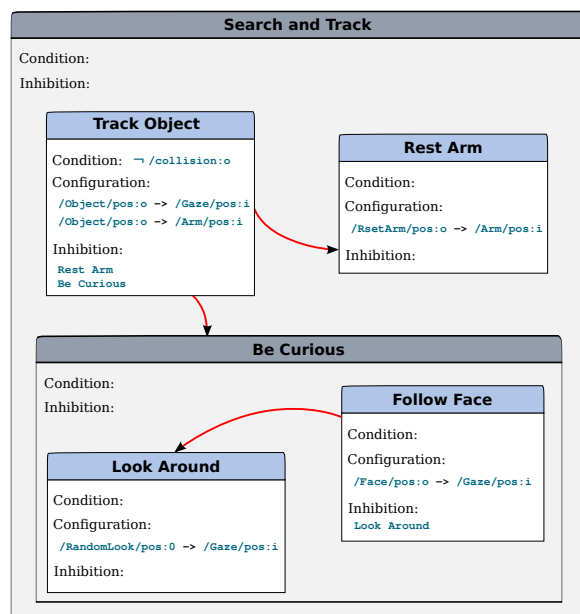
Search and Track

Condition:

Inhibition:

Track Object

Condition: $\neg$ /collision:o

Configuration:

/Object/pos:o -> /Gaze/pos:i
/Object/pos:o -> /Arm/pos:i

Inhibition:

Rest Arm
Be Curious

Rest Arm

Condition:

Configuration:

/RsetArm/pos:o -> /Arm/pos:i

Inhibition:

Be Curious

Condition:

Inhibition:

Follow Face

Condition:

Configuration:

/Face/pos:o -> /Gaze/pos:i

Inhibition:

Look Around

Look Around

Condition:

Configuration:

/RandomLook/pos:0 -> /Gaze/pos:i

Inhibition: